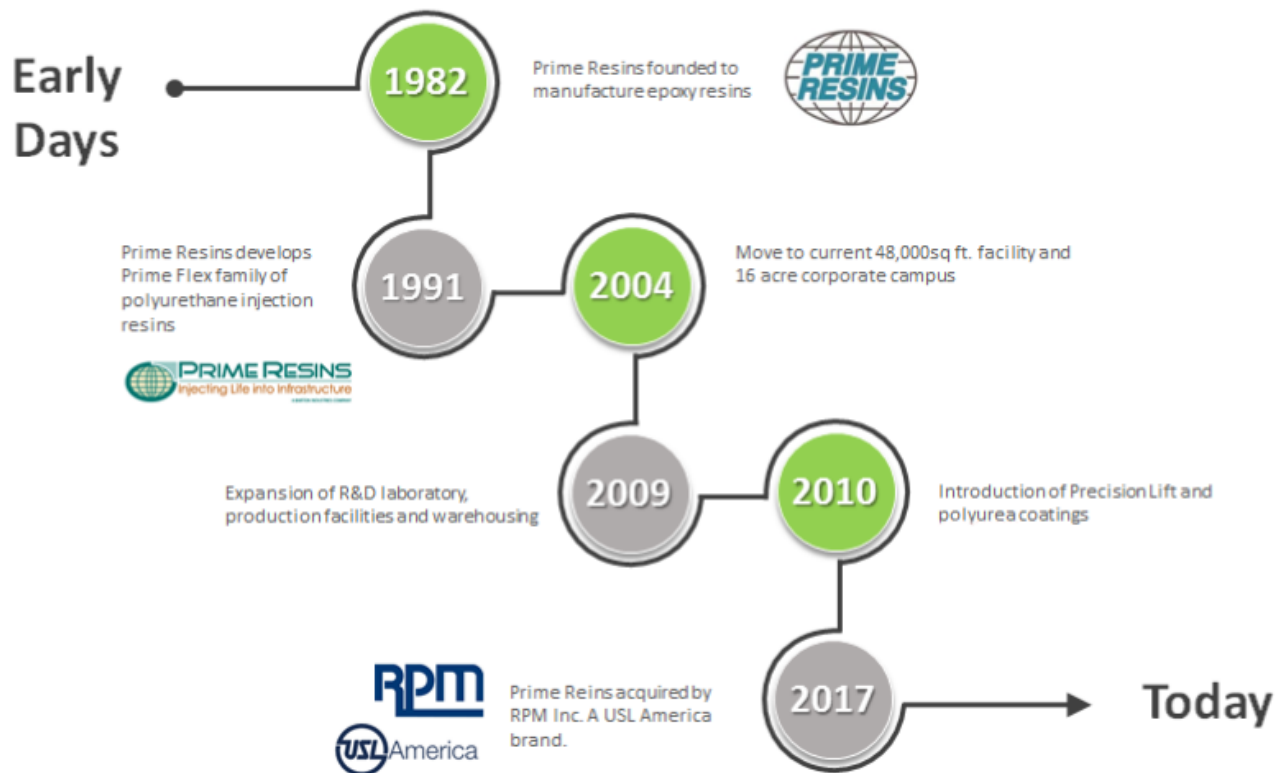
Early Days

1982

Prime Resins founded to manufacture epoxy resins

PRIME RESINS

Prime Resins develops Prime Flex family of polyurethane injection resins

PRIME RESINS
Injecting Life into Infrastructure
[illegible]

1991

2004

Move to current 48,000sq ft. facility and 16 acre corporate campus

Expansion of R&D laboratory, production facilities and warehousing

2009

2010

Introduction of Precision Lift and polyurea coatings

RPM

USL America

Prime Reins acquired by RPM Inc. A USL America brand.

2017

Today